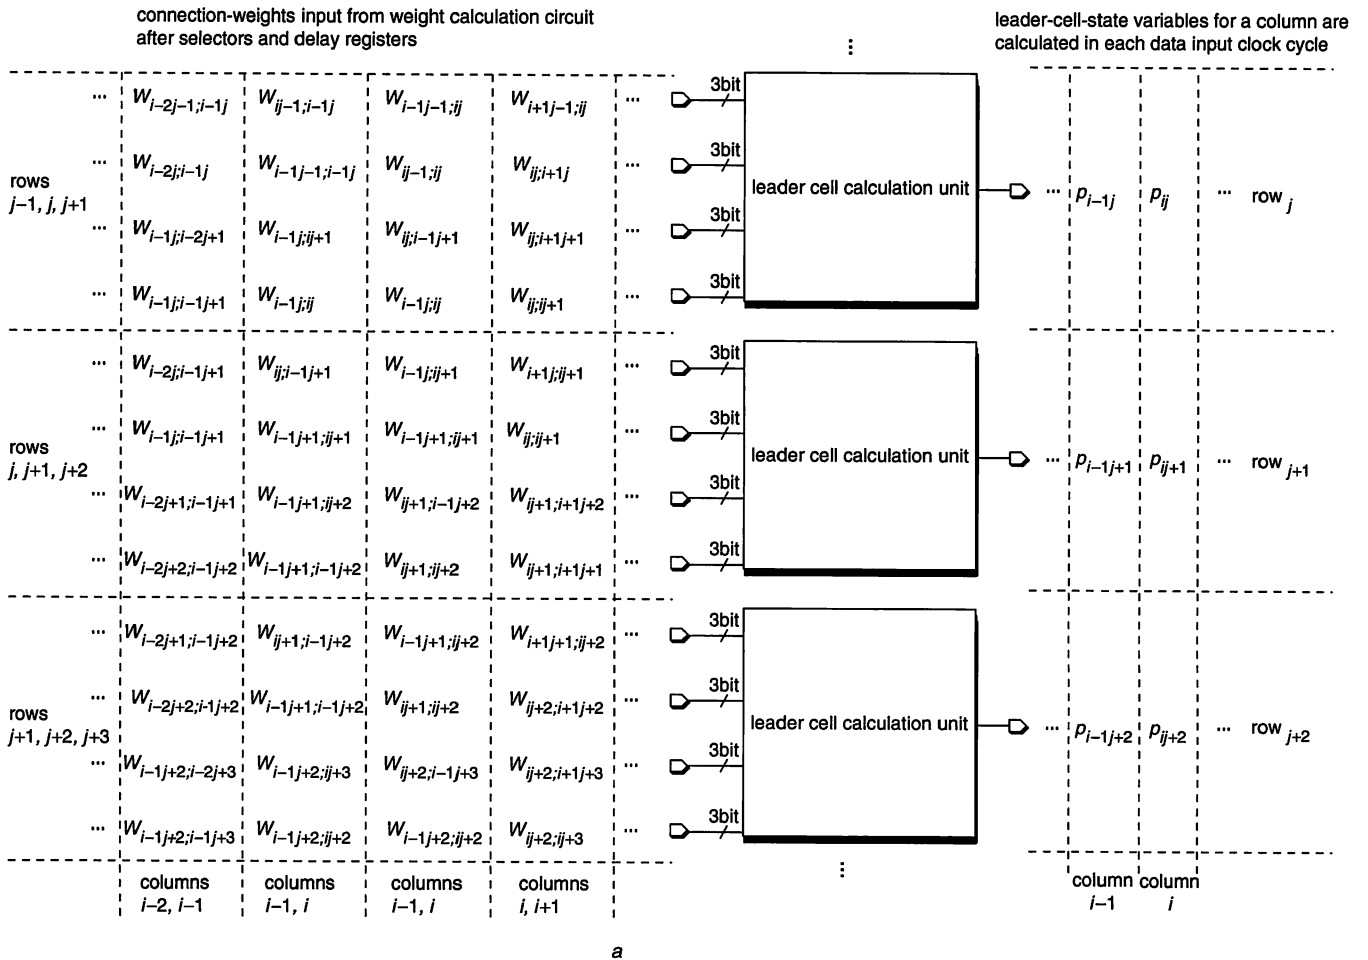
connection-weights input from weight calculation circuit after selectors and delay registers

leader-cell-state variables for a column are calculated in each data input clock cycle

⋮

rows $j-1$, $j$, $j+1$

| | | | | | |
|---|---|---|---|---|---|
| ··· | $W_{i-2j-1;i-1j}$ | $W_{ij-1;i-1j}$ | $W_{i-1j-1;ij}$ | $W_{i+1j-1;ij}$ | ··· |
| ··· | $W_{i-2j;i-1j}$ | $W_{i-1j-1;i-1j}$ | $W_{ij-1;ij}$ | $W_{ij;i+1j}$ | ··· |
| ··· | $W_{i-1j;i-2j+1}$ | $W_{i-1j;ij+1}$ | $W_{ij;i-1j+1}$ | $W_{ij;i+1j+1}$ | ··· |
| ··· | $W_{i-1j;i-1j+1}$ | $W_{i-1j;ij}$ | $W_{i-1j;ij}$ | $W_{ij;ij+1}$ | ··· |

3bit
3bit
3bit
3bit

leader cell calculation unit

··· $p_{i-1j}$ $p_{ij}$ ··· row $_j$

rows $j$, $j+1$, $j+2$

| | | | | | |
|---|---|---|---|---|---|
| ··· | $W_{i-2j;i-1j+1}$ | $W_{ij;i-1j+1}$ | $W_{i-1j;ij+1}$ | $W_{i+1j;ij+1}$ | ··· |
| ··· | $W_{i-1j;i-1j+1}$ | $W_{i-1j+1;ij+1}$ | $W_{i-1j+1;ij+1}$ | $W_{ij;ij+1}$ | ··· |
| ··· | $W_{i-2j+1;i-1j+1}$ | $W_{i-1j+1;ij+2}$ | $W_{ij+1;i-1j+2}$ | $W_{ij+1;i+1j+2}$ | ··· |
| ··· | $W_{i-2j+2;i-1j+2}$ | $W_{i-1j+1;i-1j+2}$ | $W_{ij+1;ij+2}$ | $W_{ij+1;i+1j+1}$ | ··· |

3bit
3bit
3bit
3bit

leader cell calculation unit

··· $p_{i-1j+1}$ $p_{ij+1}$ ··· row $_{j+1}$

rows $j+1$, $j+2$, $j+3$

| | | | | | |
|---|---|---|---|---|---|
| ··· | $W_{i-2j+1;i-1j+2}$ | $W_{ij+1;i-1j+2}$ | $W_{i-1j+1;ij+2}$ | $W_{i+1j+1;ij+2}$ | ··· |
| ··· | $W_{i-2j+2;i-1j+2}$ | $W_{i-1j+1;i-1j+2}$ | $W_{ij+1;ij+2}$ | $W_{ij+2;i+1j+2}$ | ··· |
| ··· | $W_{i-1j+2;i-2j+3}$ | $W_{i-1j+2;ij+3}$ | $W_{ij+2;i-1j+3}$ | $W_{ij+2;i+1j+3}$ | ··· |
| ··· | $W_{i-1j+2;i-1j+3}$ | $W_{i-1j+2;ij+2}$ | $W_{i-1j+2;ij+2}$ | $W_{ij+2;ij+3}$ | ··· |

3bit
3bit
3bit
3bit

leader cell calculation unit

··· $p_{i-1j+2}$ $p_{ij+2}$ ··· row $_{j+2}$

⋮

columns $i-2$, $i-1$ columns $i-1$, $i$ columns $i-1$, $i$ columns $i$, $i+1$

column $i-1$ column $i$

a